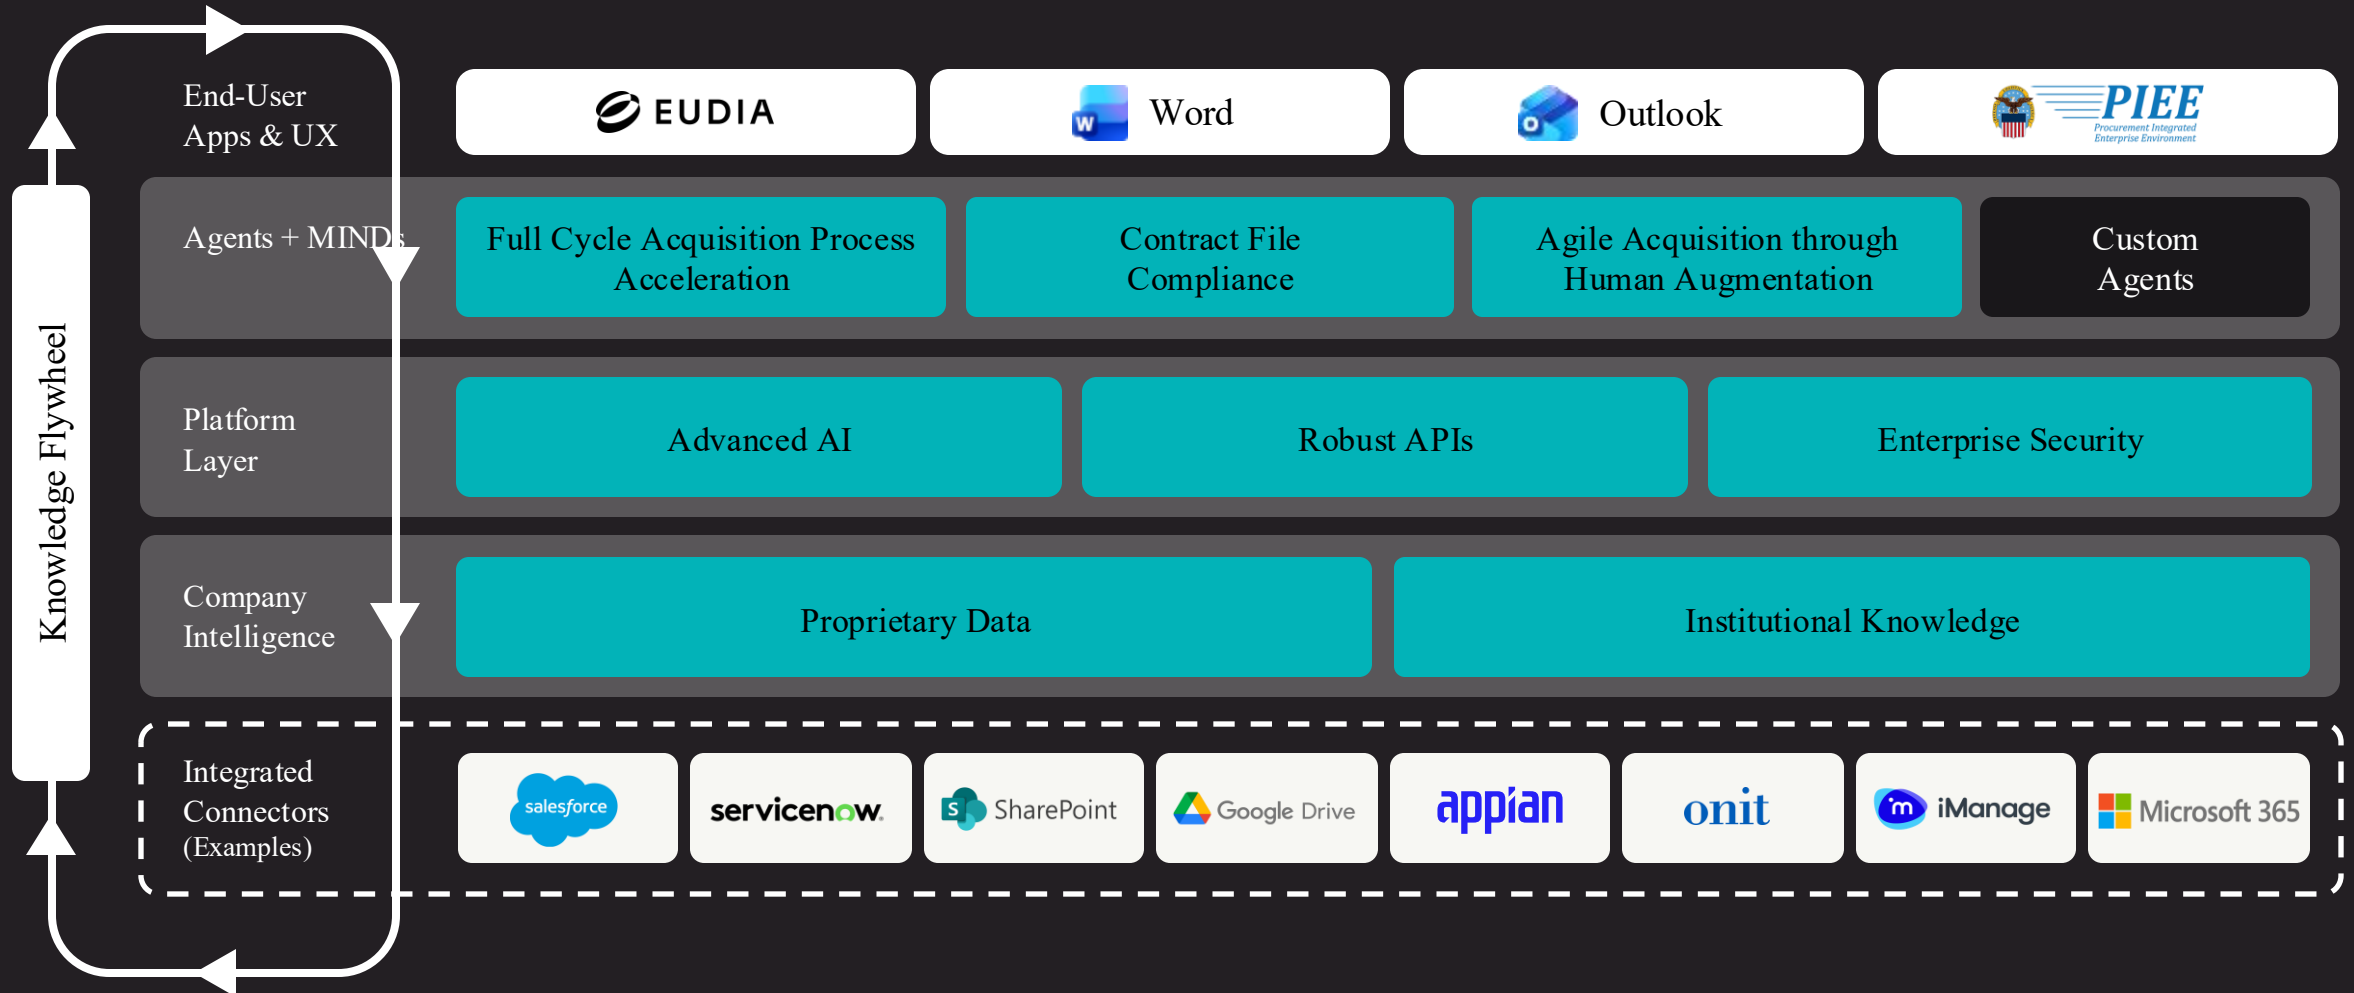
Knowledge Flywheel

End-User Apps & UX

EUDIA

Word

Outlook

PIEE
Procurement Integrated Enterprise Environment

Agents + MINDs

Full Cycle Acquisition Process Acceleration

Contract File Compliance

Agile Acquisition through Human Augmentation

Custom Agents

Platform Layer

Advanced AI

Robust APIs

Enterprise Security

Company Intelligence

Proprietary Data

Institutional Knowledge

Integrated Connectors (Examples)

salesforce

servicenow

SharePoint

Google Drive

appian

onit

iManage

Microsoft 365